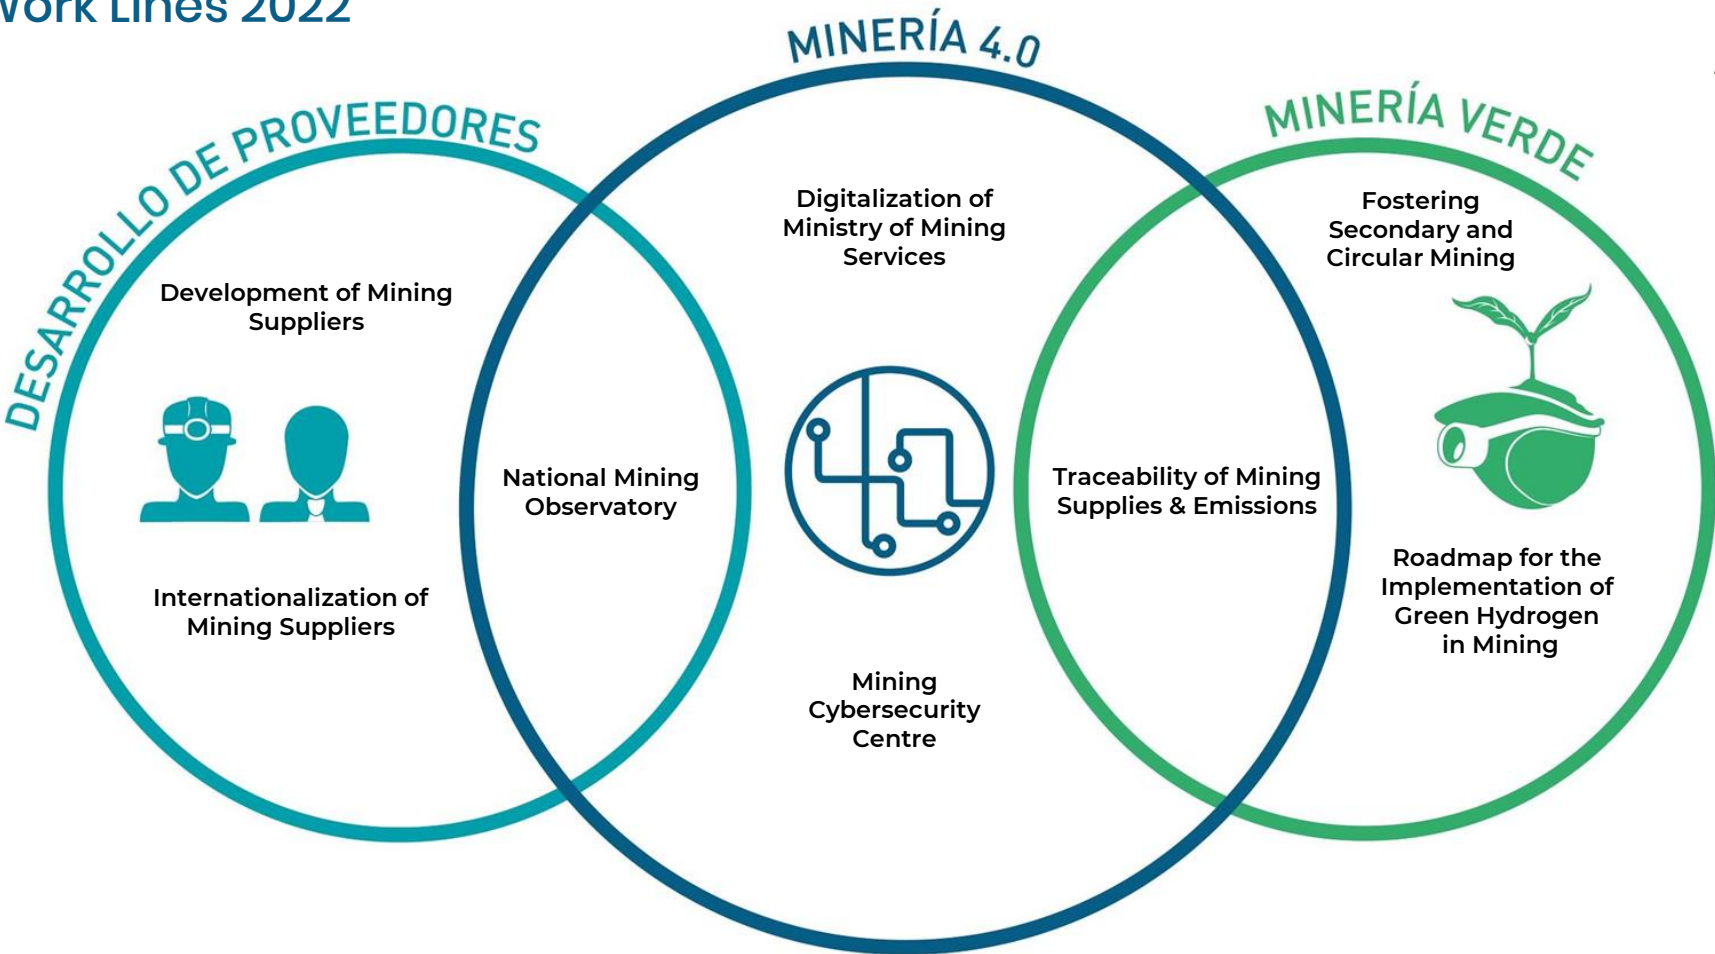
Vork Lines 2022

MINERÍA 4.0

DESARROLLO DE PROVEEDORES

MINERÍA VERDE

Digitalization of Ministry of Mining Services

Fostering Secondary and Circular Mining

Development of Mining Suppliers

National Mining Observatory

Traceability of Mining Supplies & Emissions

Roadmap for the Implementation of Green Hydrogen in Mining

Internationalization of Mining Suppliers

Mining Cybersecurity Centre